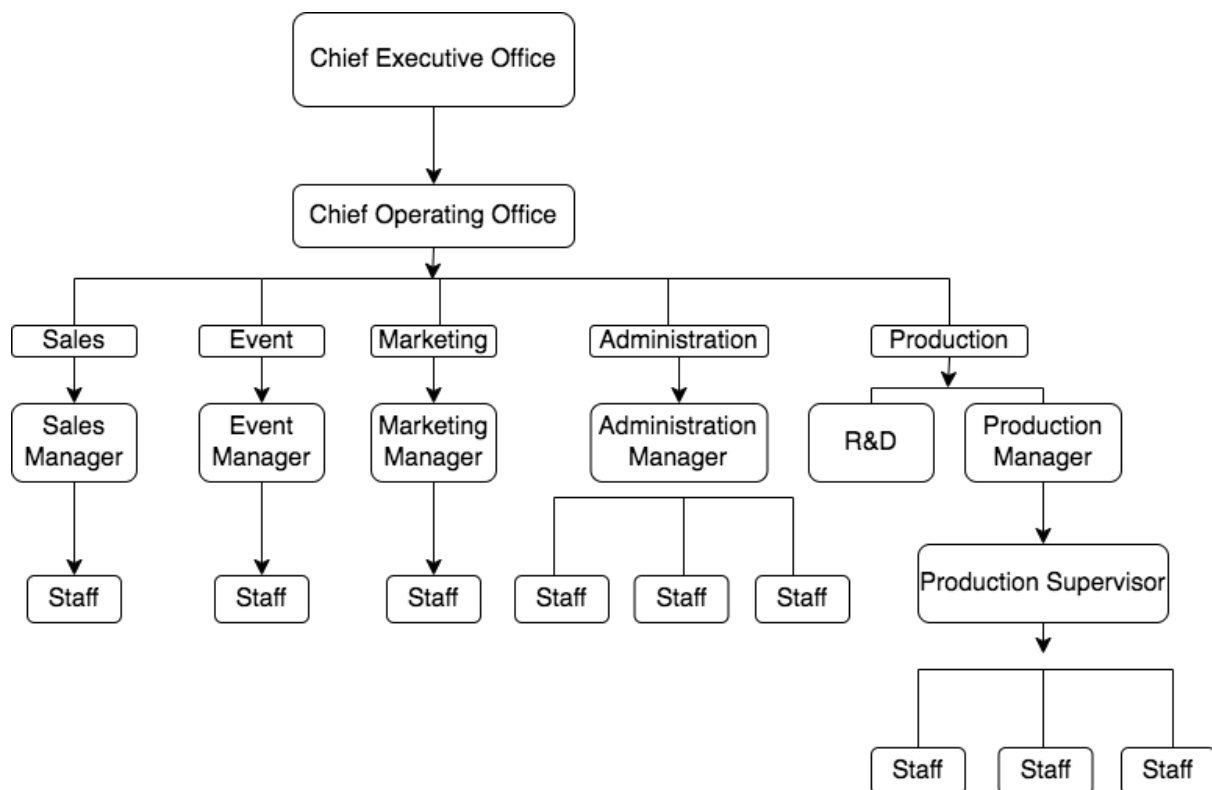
Chief Executive Office

Chief Operating Office

Sales

Event

Marketing

Administration

Production

Sales Manager

Event Manager

Marketing Manager

Administration Manager

R&D

Production Manager

Staff

Staff

Staff

Staff

Staff

Staff

Production Supervisor

Staff

Staff

Staff